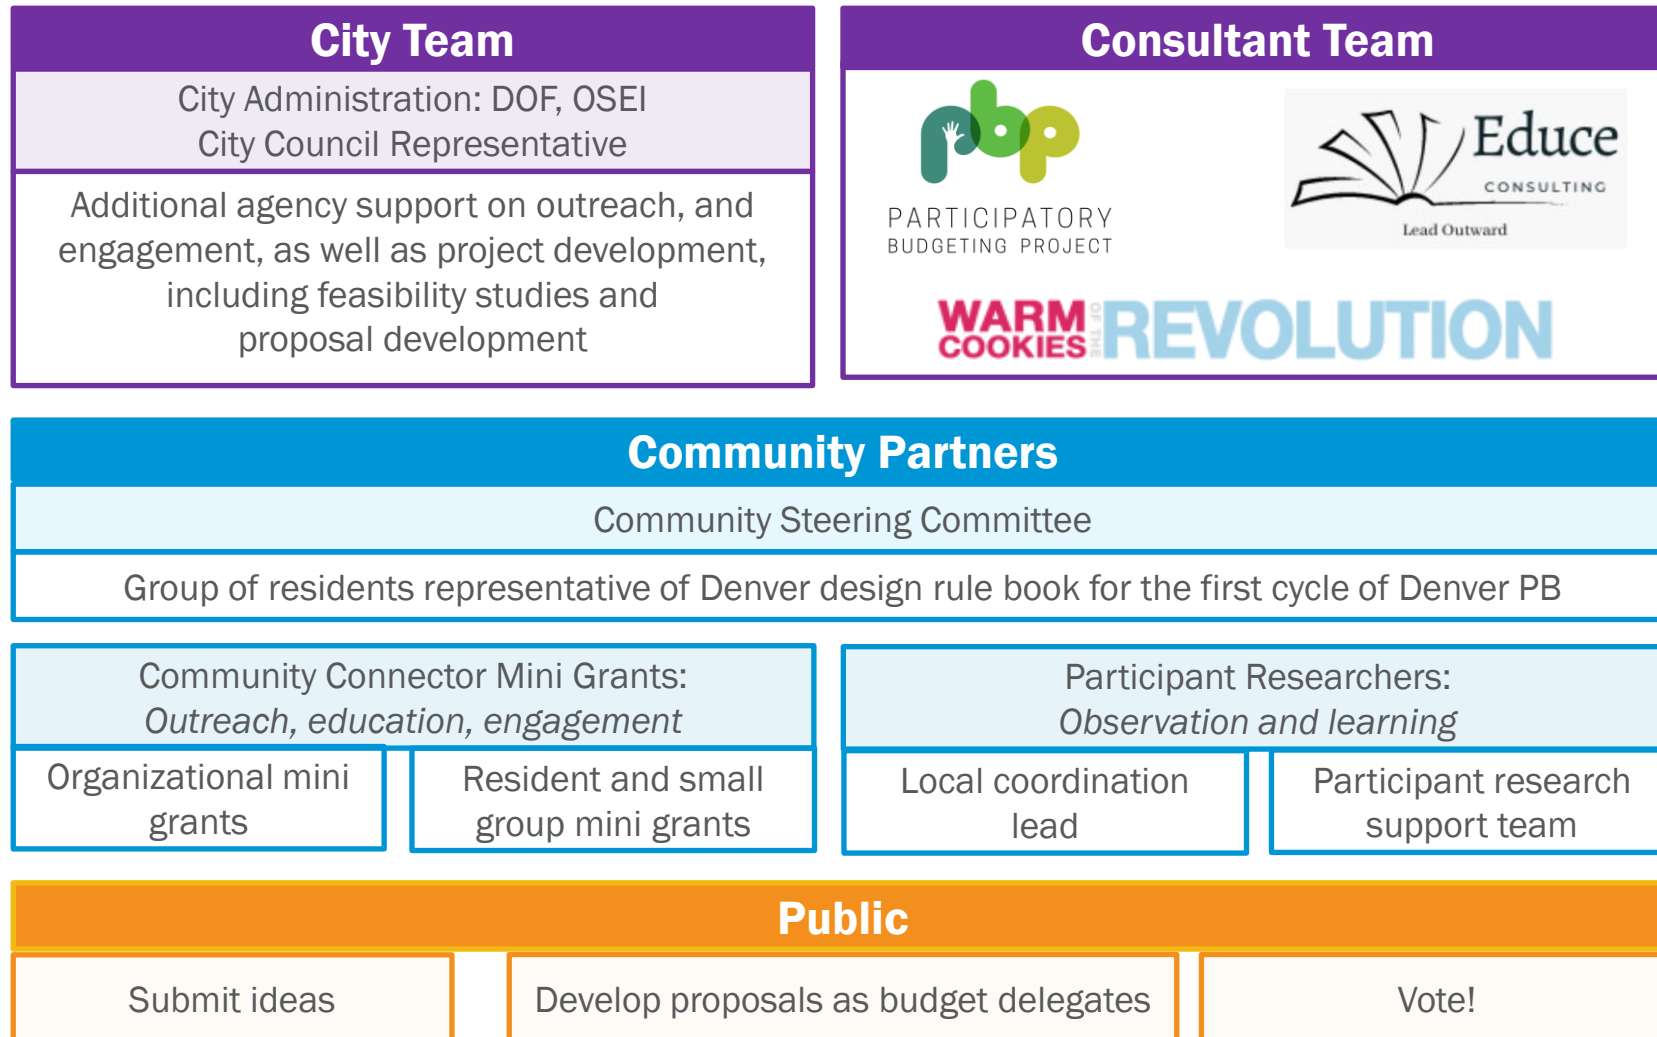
City Team

City Administration: DOF, OSEI
City Council Representative

Additional agency support on outreach, and engagement, as well as project development, including feasibility studies and proposal development

Consultant Team

pbp
PARTICIPATORY
BUDGETING PROJECT

Educe
CONSULTING
Lead Outward

WARM COOKIES OF THE REVOLUTION

Community Partners

Community Steering Committee

Group of residents representative of Denver design rule book for the first cycle of Denver PB

Community Connector Mini Grants:
*Outreach, education, engagement*

Organizational mini grants

Resident and small group mini grants

Participant Researchers:
*Observation and learning*

Local coordination lead

Participant research support team

Public

Submit ideas

Develop proposals as budget delegates

Vote!